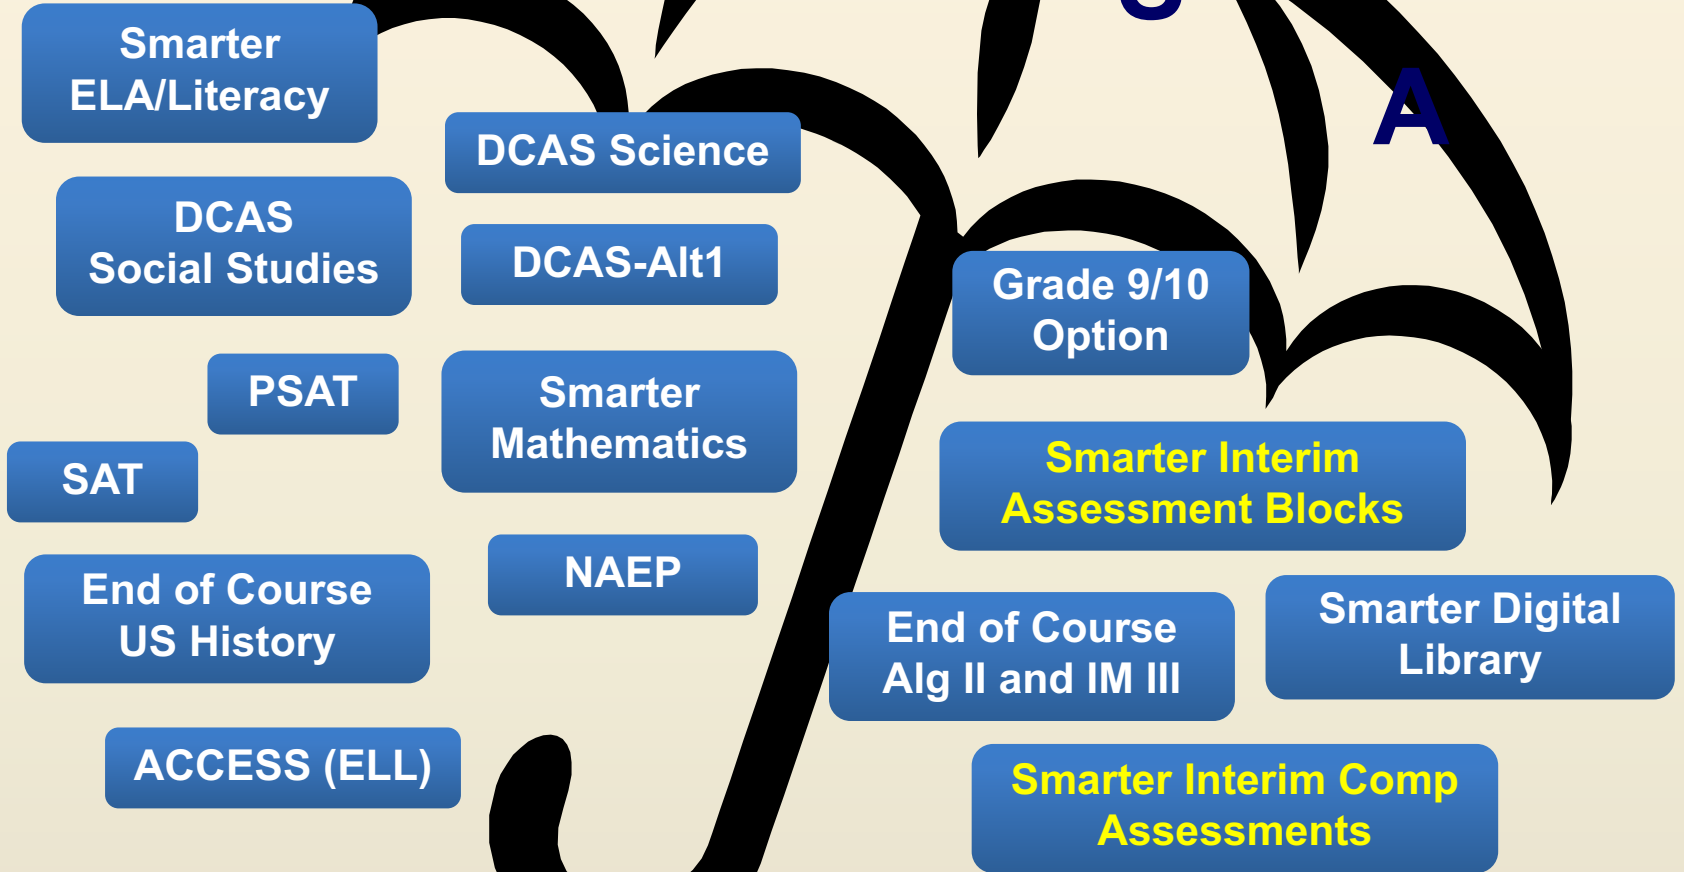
Smarter ELA/Literacy

DCAS Science

DCAS Social Studies

DCAS-Alt1

A

Grade 9/10 Option

PSAT

Smarter Mathematics

SAT

Smarter Interim Assessment Blocks

End of Course US History

NAEP

End of Course Alg II and IM III

Smarter Digital Library

ACCESS (ELL)

Smarter Interim Comp Assessments